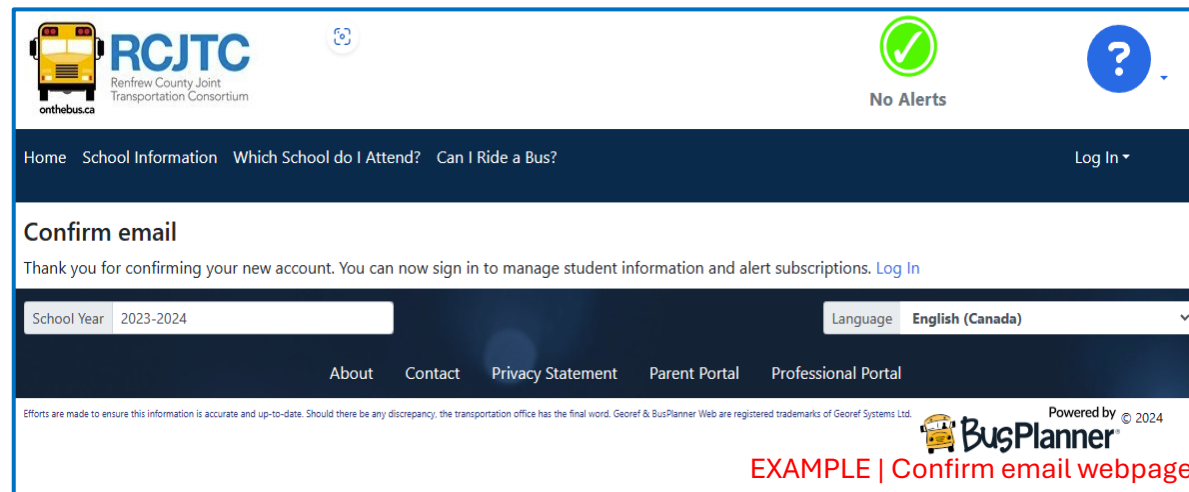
RCJTC
Renfrew County Joint Transportation Consortium
onthebus.ca

No Alerts

?

Home School Information Which School do I Attend? Can I Ride a Bus? Log In

Confirm email

Thank you for confirming your new account. You can now sign in to manage student information and alert subscriptions. Log In

School Year 2023-2024

Language English (Canada)

About Contact Privacy Statement Parent Portal Professional Portal

Efforts are made to ensure this information is accurate and up-to-date. Should there be any discrepancy, the transportation office has the final word. Georef & BusPlanner Web are registered trademarks of Georef Systems Ltd.

Powered by BusPlanner® © 2024

EXAMPLE | Confirm email webpage